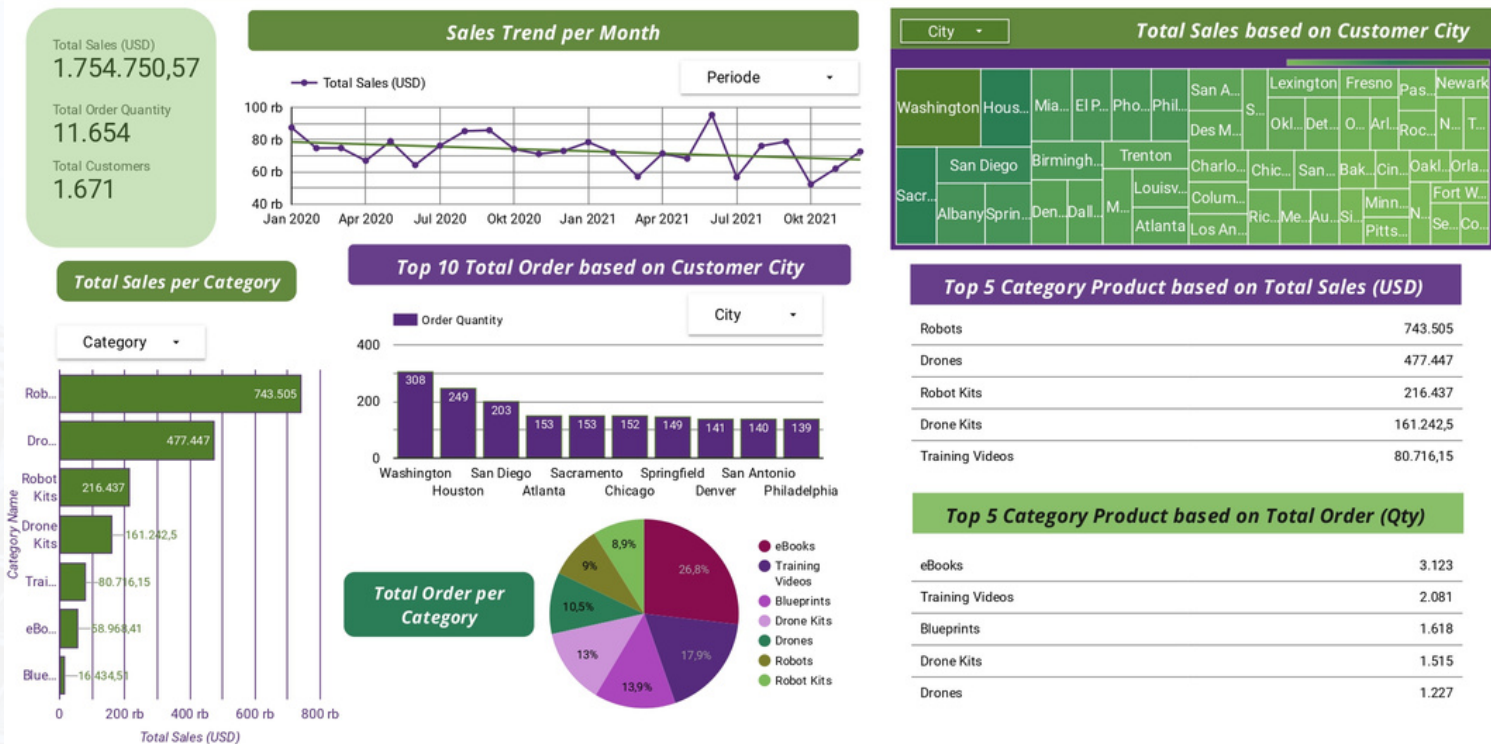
Total Sales (USD)
1.754.750,57
Total Order Quantity
11.654
Total Customers
1.671

Sales Trend per Month

Total Sales (USD)
Periode
100 rb
80 rb
60 rb
40 rb
Jan 2020 Apr 2020 Jul 2020 Okt 2020 Jan 2021 Apr 2021 Jul 2021 Okt 2021

City
Total Sales based on Customer City

Washington Hous... Mia... El P... Pho... Phil... San A... S... Lexington Fresno Pas... Newark
Des M... Okl... Det... O... Arl... Roc... N... T...
San Diego Birmingh... Trenton Charlo... Chic... San... Bak... Cin... Oakl... Orla...
Sacr... Louisv... Colum... Fort W...
Albany Sprin... Den... Dall... M... Atlanta Los An... Ric... Me... Au... Si... Minn... N... Se... Co...
Pitts...

Total Sales per Category

Category

Rob... 743.505
Dro... 477.447
Robot Kits 216.437
Drone Kits 161.242,5
Trai... 80.716,15
eBo... 58.968,41
Blue... 16.434,51
Category Name
0 200 rb 400 rb 600 rb 800 rb
Total Sales (USD)

Top 10 Total Order based on Customer City

Order Quantity
City
400
200
0
308 249 203 153 153 152 149 141 140 139
Washington Houston San Diego Atlanta Sacramento Chicago Springfield Denver San Antonio Philadelphia

Total Order per Category

26,8%
17,9%
13,9%
13%
10,5%
9%
8,9%
eBooks
Training Videos
Blueprints
Drone Kits
Drones
Robots
Robot Kits

Top 5 Category Product based on Total Sales (USD)

| Robots | 743.505 |
|---|---|
| Drones | 477.447 |
| Robot Kits | 216.437 |
| Drone Kits | 161.242,5 |
| Training Videos | 80.716,15 |

Top 5 Category Product based on Total Order (Qty)

| eBooks | 3.123 |
|---|---|
| Training Videos | 2.081 |
| Blueprints | 1.618 |
| Drone Kits | 1.515 |
| Drones | 1.227 |